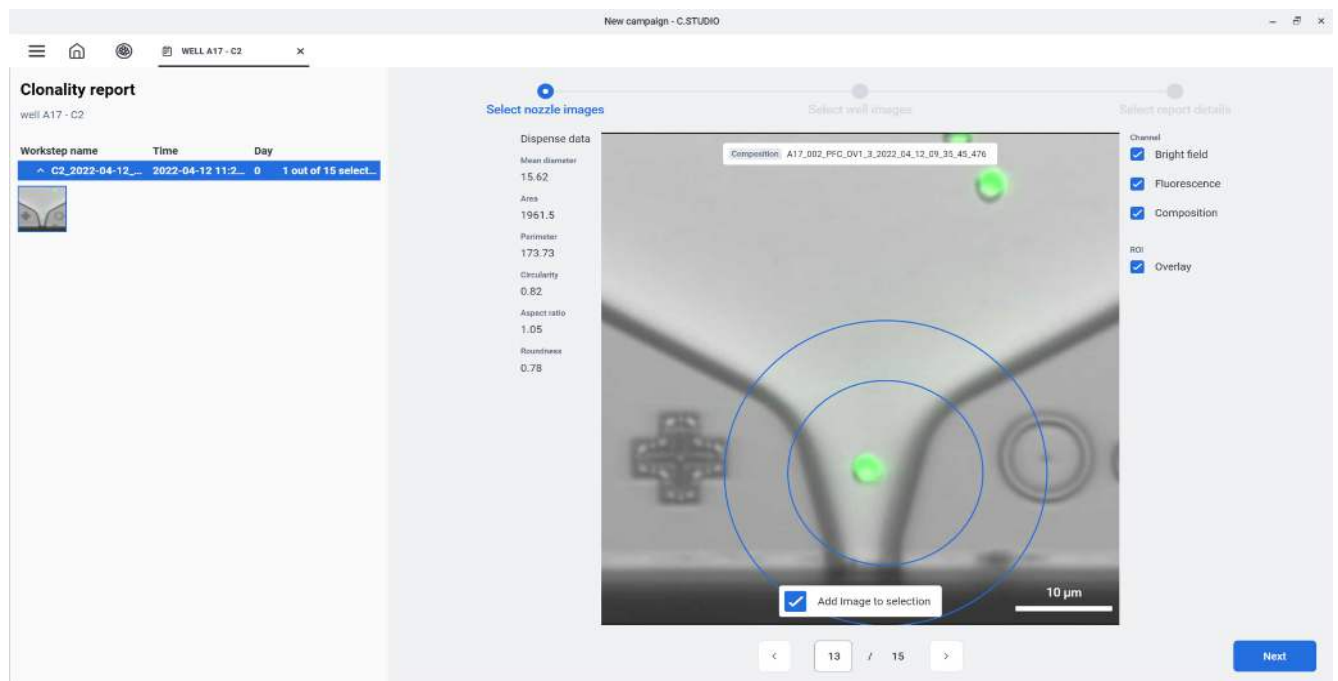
New campaign - C.STUDIO

WELL A17 - C2 ×

Clonality report

well A17 - C2

| Workstep name | Time | Day | |
|---|---|---|---|
| ^ C2_2022-04-12_... | 2022-04-12 11:2... | 0 | 1 out of 15 select... |

Select nozzle images

Select well images

Select report details

Dispense data

Mean diameter
15.62

Area
1961.5

Perimeter
173.73

Circularity
0.82

Aspect ratio
1.05

Roundness
0.78

Composition A17_002_PFC_DV1_3_2022_04_12_09_35_45_476

10 µm

Add Image to selection

Channel

Bright field

Fluorescence

Composition

ROI

Overlay

< 13 / 15 >

Next